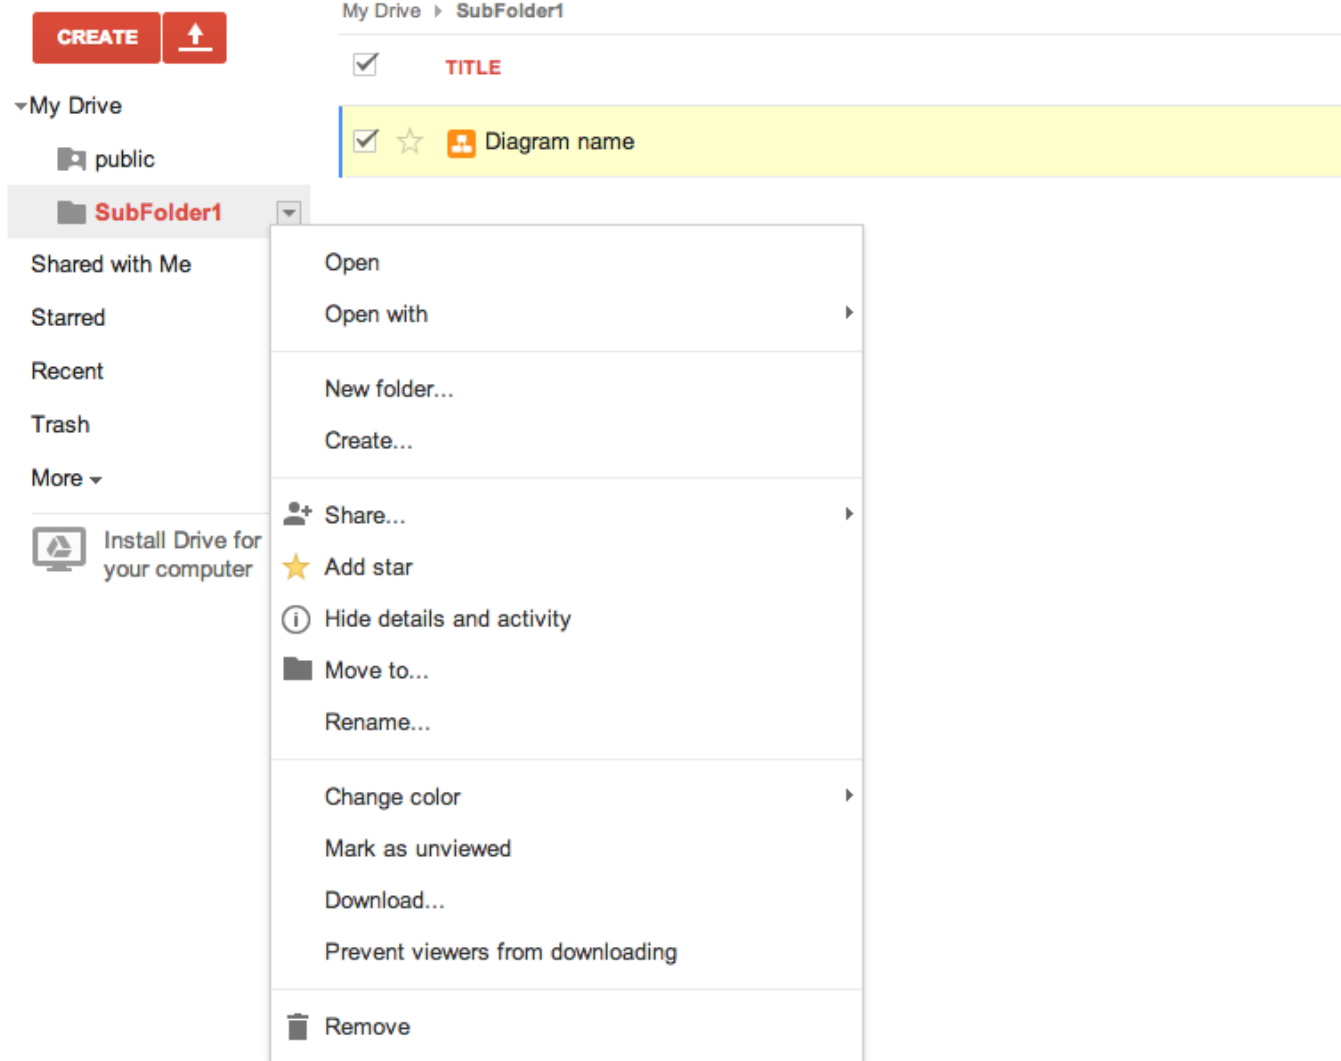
CREATE

My Drive

public

SubFolder1

Shared with Me

Starred

Recent

Trash

More

Install Drive for your computer

My Drive ▸ SubFolder1

TITLE

Diagram name

Open

Open with

New folder...

Create...

Share...

Add star

Hide details and activity

Move to...

Rename...

Change color

Mark as unviewed

Download...

Prevent viewers from downloading

Remove